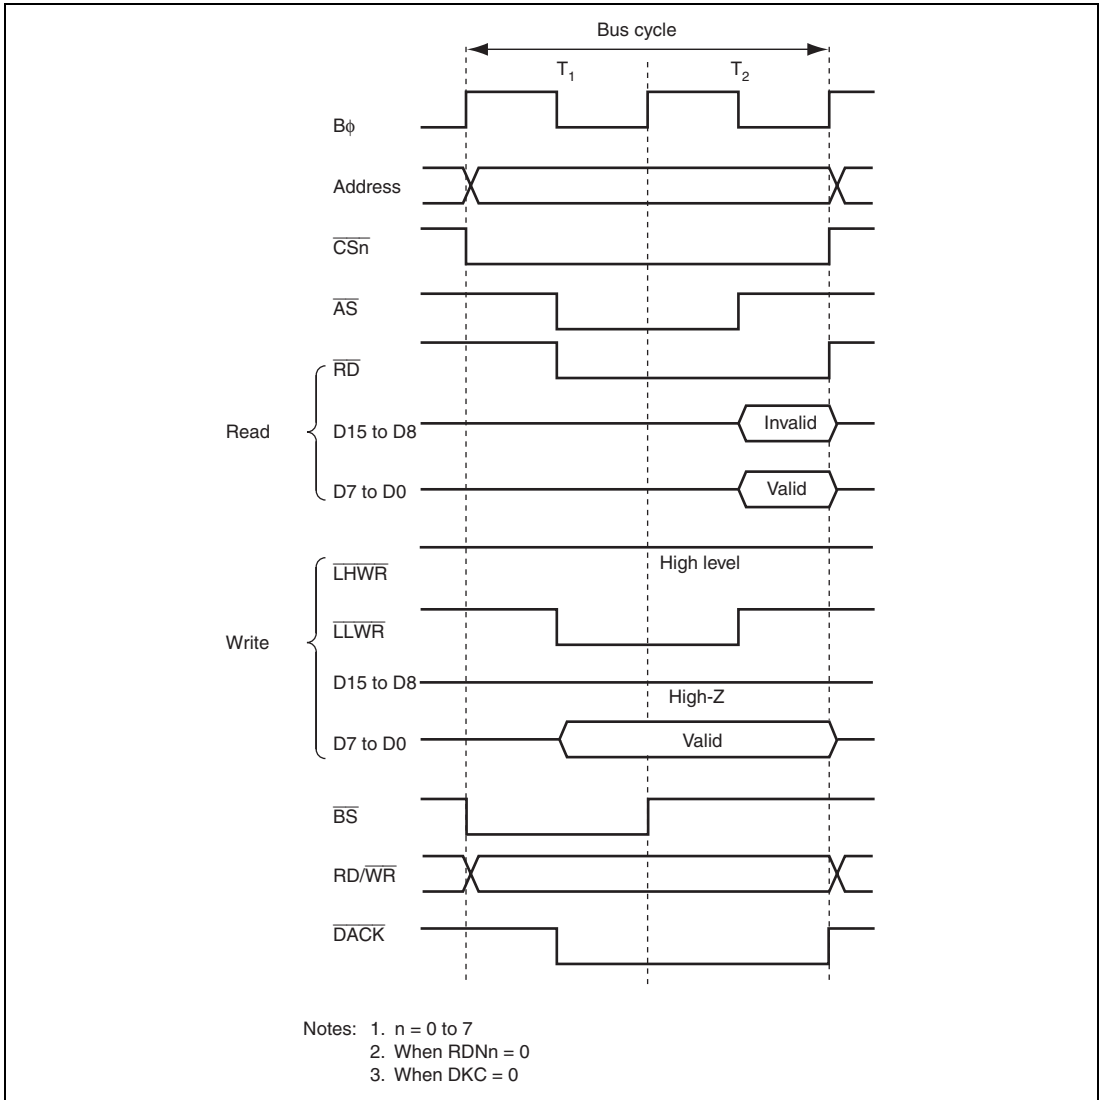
Bus cycle

$T_1$

$T_2$

Bϕ

Address

$\overline{CSn}$

$\overline{AS}$

Read

$\overline{RD}$

D15 to D8

Invalid

D7 to D0

Valid

Write

$\overline{LHWR}$

High level

$\overline{LLWR}$

D15 to D8

High-Z

D7 to D0

Valid

$\overline{BS}$

RD/$\overline{WR}$

$\overline{DACK}$

Notes: 1. n = 0 to 7
2. When RDNn = 0
3. When DKC = 0